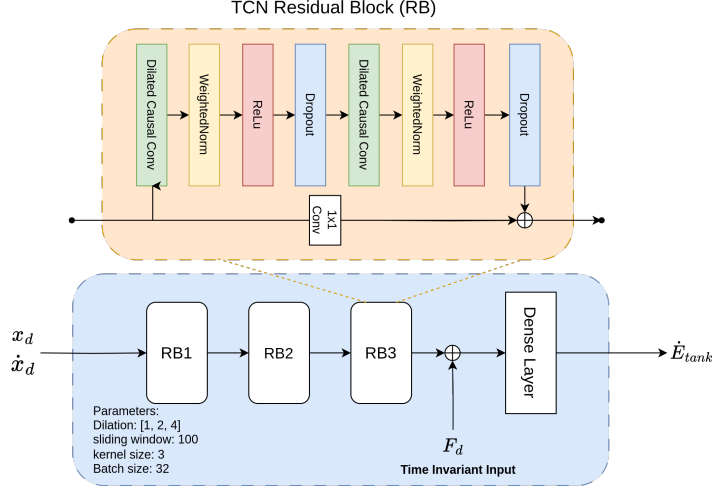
TCN Residual Block (RB)

Dilated Causal Conv

WeightedNorm

ReLu

Dropout

Dilated Causal Conv

WeightedNorm

ReLu

Dropout

1x1 Conv

$x_d$
$\dot{x}_d$

RB1

RB2

RB3

Dense Layer

$\dot{E}_{tank}$

Parameters:
Dilation: [1, 2, 4]
sliding window: 100
kernel size: 3
Batch size: 32

$F_d$

Time Invariant Input